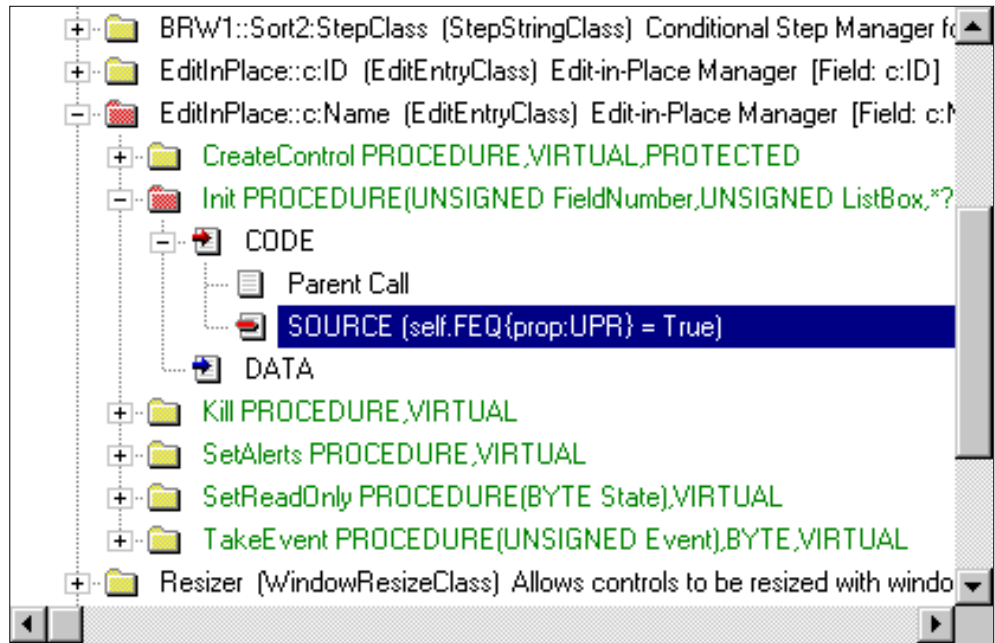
BRW1::Sort2:StepClass (StepStringClass) Conditional Step Manager fo
EditInPlace::c:ID (EditEntryClass) Edit-in-Place Manager [Field: c:ID]
EditInPlace::c:Name (EditEntryClass) Edit-in-Place Manager [Field: c:N
CreateControl PROCEDURE,VIRTUAL,PROTECTED
Init PROCEDURE(UNSIGNED FieldNumber,UNSIGNED ListBox,*?
CODE
Parent Call
SOURCE (self.FEQ{prop:UPR} = True)
DATA
Kill PROCEDURE,VIRTUAL
SetAlerts PROCEDURE,VIRTUAL
SetReadOnly PROCEDURE(BYTE State),VIRTUAL
TakeEvent PROCEDURE(UNSIGNED Event),BYTE,VIRTUAL
Resizer (WindowResizeClass) Allows controls to be resized with windo